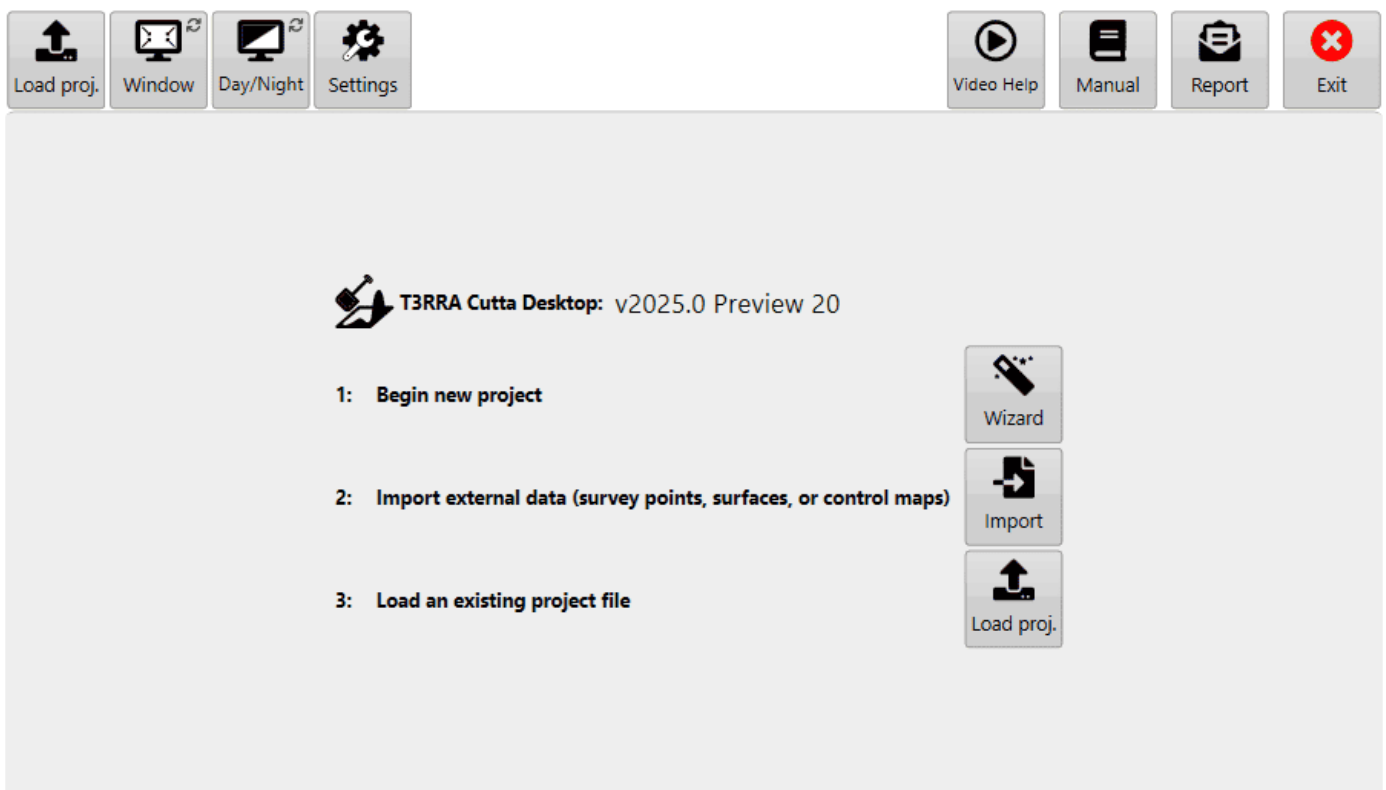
Load proj. Window Day/Night Settings

Video Help Manual Report Exit

T3RRA Cutta Desktop: v2025.0 Preview 20

1: Begin new project

Wizard

2: Import external data (survey points, surfaces, or control maps)

Import

3: Load an existing project file

Load proj.